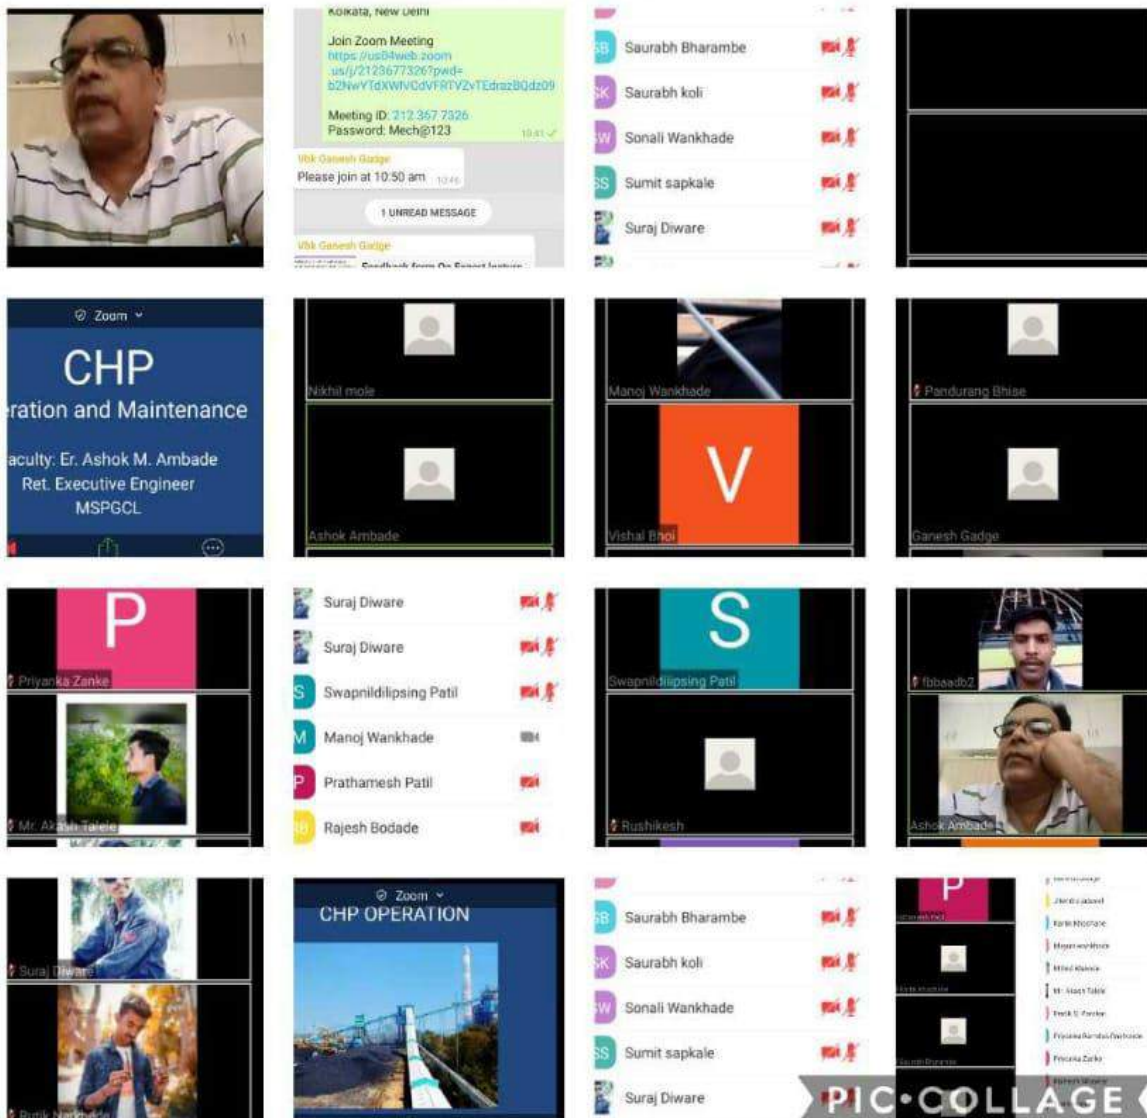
Kolkata, New Delhi

Join Zoom Meeting
https://us04web.zoom.us/j/2123677326?pwd=b2NwYTdXWhVCdVFRTVZvTEdrazBQdz09

Meeting ID: 212 367 7326
Password: Mech@123

Vbk Ganesh Gadge
Please join at 10:50 am

1 UNREAD MESSAGE

Vbk Ganesh Gadge
Feedback form On Expert lecture

SB Saurabh Bharambe
SK Saurabh koli
SW Sonali Wankhade
SS Sumit sapkale
Suraj Diware

Zoom
CHP
eration and Maintenance
aculty: Er. Ashok M. Ambade
Ret. Executive Engineer
MSPGCL

Nikhil mole
Ashok Ambade

Manoj Wankhade
V
Vishal Bhoi

Pandurang Bhise
Ganesh Gadge

P
Priyanka Zanke
Mr. Akash Talele

Suraj Diware
Suraj Diware
S Swapnildilipsing Patil
M Manoj Wankhade
P Prathamesh Patil
RB Rajesh Bodade

S
Swapnildilipsing Patil
Rushikesh

fbbaadb2
Ashok Ambade

Suraj Diware
Rutik Narkhede

Zoom
CHP OPERATION

SB Saurabh Bharambe
SK Saurabh koli
SW Sonali Wankhade
SS Sumit sapkale
Suraj Diware

P
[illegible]
Mr. Akash Talele
Priyanka Zanke

PIC•COLLAGE